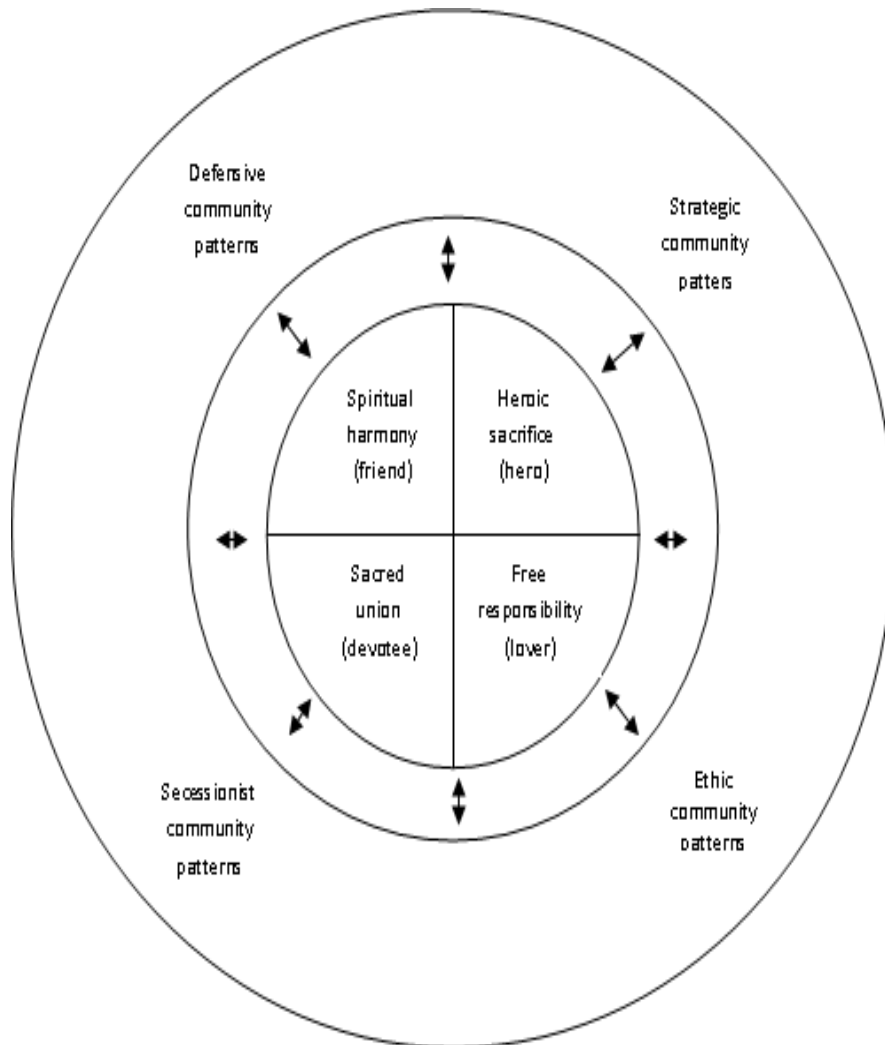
Defensive community patterns

Strategic community patters

Spiritual harmony (friend)

Heroic sacrifice (hero)

Sacred union (devotee)

Free responsibility (lover)

Secessionist community patterns

Ethic community patterns